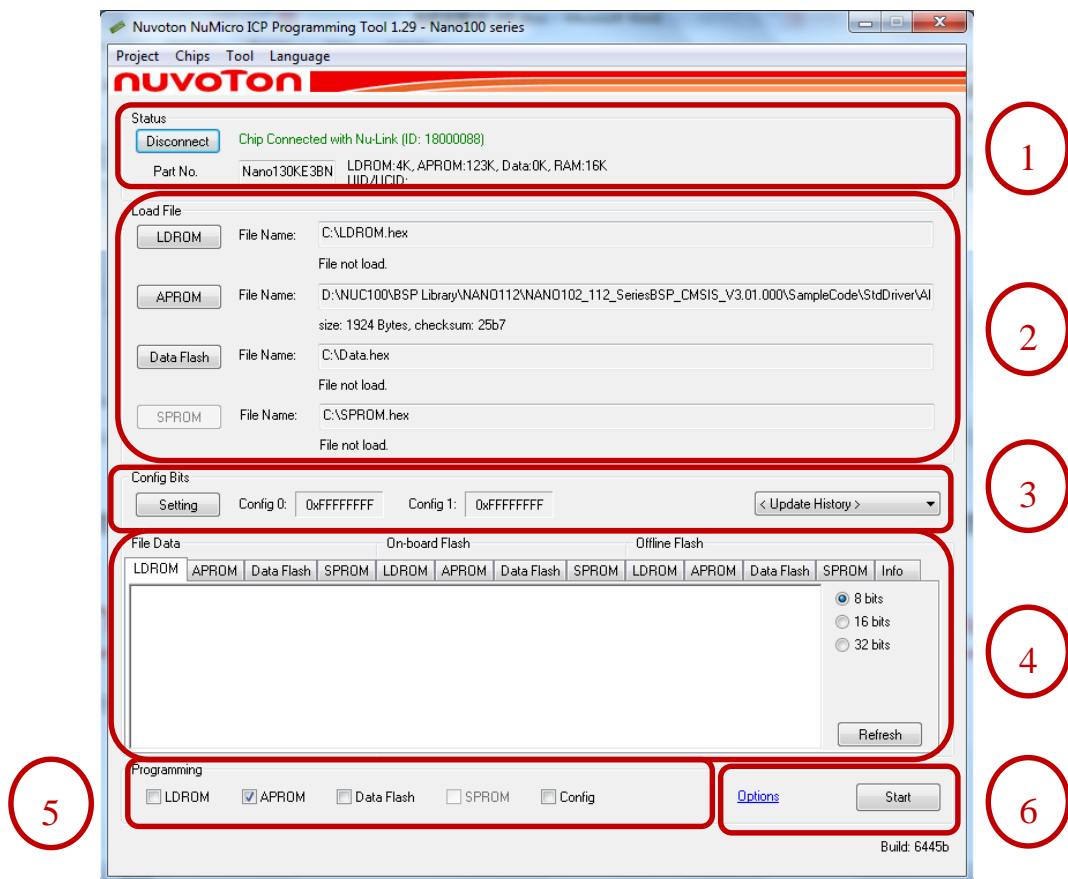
Nuvoton NuMicro ICP Programming Tool 1.29 - Nano100 series

Project Chips Tool Language

nuvoTon

Status
Disconnect Chip Connected with Nu-Link (ID: 18000088)
Part No. Nano130KE3BN LDROM:4K, APROM:123K, Data:0K, RAM:16K UID/UCID:

1

Load File
LDROM File Name: C:\LDROM.hex
File not load.
APROM File Name: D:\NUC100\BSP Library\NANO112\NANO102_112_SeriesBSP_CMSIS_V3.01.000\SampleCode\StdDriver\Al
size: 1924 Bytes, checksum: 25b7
Data Flash File Name: C:\Data.hex
File not load.
SPROM File Name: C:\SPROM.hex
File not load.

2

Config Bits
Setting Config 0: 0xFFFFFFFF Config 1: 0xFFFFFFFF < Update History >

3

File Data On-board Flash Offline Flash
LDROM APROM Data Flash SPROM LDROM APROM Data Flash SPROM LDROM APROM Data Flash SPROM Info
8 bits
16 bits
32 bits
Refresh

4

5

Programming
LDROM APROM Data Flash SPROM Config

Options Start

6

Build: 6445b